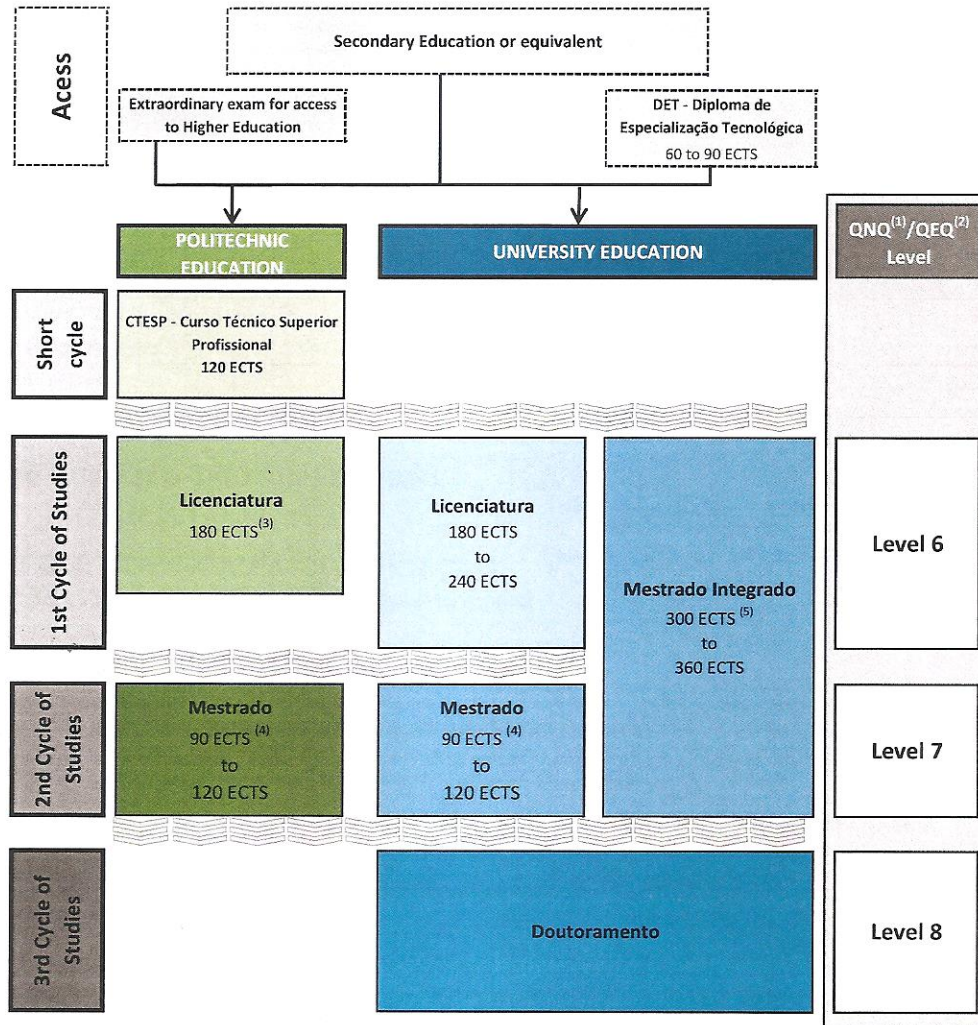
Acess

Secondary Education or equivalent

Extraordinary exam for access to Higher Education

DET - Diploma de Especialização Tecnológica
60 to 90 ECTS

POLITECHNIC EDUCATION

UNIVERSITY EDUCATION

QNQ$^{(1)}$/QEQ$^{(2)}$ Level

Short cycle

CTESP - Curso Técnico Superior Profissional
120 ECTS

1st Cycle of Studies

Licenciatura
180 ECTS$^{(3)}$

Licenciatura
180 ECTS
to
240 ECTS

Mestrado Integrado
300 ECTS $^{(5)}$
to
360 ECTS

Level 6

2nd Cycle of Studies

Mestrado
90 ECTS $^{(4)}$
to
120 ECTS

Mestrado
90 ECTS $^{(4)}$
to
120 ECTS

Level 7

3rd Cycle of Studies

Doutoramento

Level 8